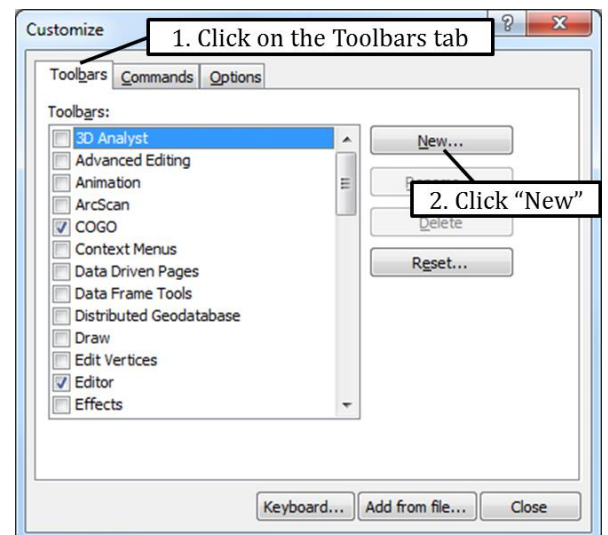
Customize

1. Click on the Toolbars tab

Toolbars Commands Options

Toolbars:

3D Analyst
Advanced Editing
Animation
ArcScan
COGO
Context Menus
Data Driven Pages
Data Frame Tools
Distributed Geodatabase
Draw
Edit Vertices
Editor
Effects

New...

2. Click "New"

Delete

Reset...

Keyboard... Add from file... Close